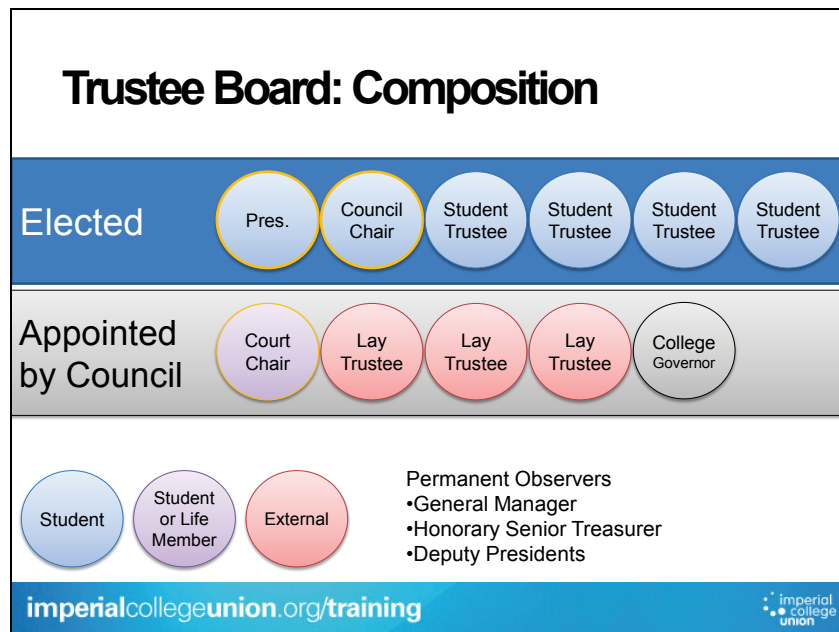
Trustee Board: Composition

Elected

Pres.

Council Chair

Student Trustee

Student Trustee

Student Trustee

Student Trustee

Appointed by Council

Court Chair

Lay Trustee

Lay Trustee

Lay Trustee

College Governor

Student

Student or Life Member

External

Permanent Observers
•General Manager
•Honorary Senior Treasurer
•Deputy Presidents

imperialcollegeunion.org/training

imperial college union